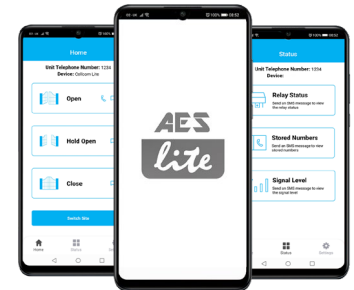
Home

Unit Telephone Number: 1234
Device: Cellcom Lite

Open

Hold Open

Close

Switch Site

Home
Status
Settings

AES
lite

100% 08:52

Status

Unit Telephone Number: 1234
Device:

Relay Status
Send an SMS message to view the relay status

Stored Numbers
Send an SMS message to view stored numbers

Signal Level
Send an SMS message to view the signal level

Status
Settings